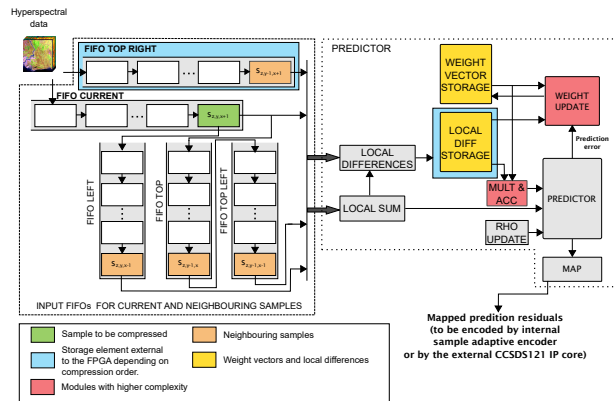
Hyperspectral data

FIFO TOP RIGHT

$s_{z,y-1,x+1}$

FIFO CURRENT

$s_{z,y,x+1}$

FIFO LEFT

FIFO TOP

FIFO TOP LEFT

$s_{z,y,x-1}$

$s_{z,y-1,x}$

$s_{z,y-1,x-1}$

INPUT FIFOs FOR CURRENT AND NEIGHBOURING SAMPLES

PREDICTOR

WEIGHT VECTOR STORAGE

WEIGHT UPDATE

LOCAL DIFF STORAGE

Prediction error

LOCAL DIFFERENCES

MULT & ACC

PREDICTOR

LOCAL SUM

RHO UPDATE

MAP

Mapped predition residuals (to be encoded by internal sample adaptive encoder or by the external CCSDS121 IP core)

Sample to be compressed

Neighbouring samples

Storage element external to the FPGA depending on compression order.

Weight vectors and local differences

Modules with higher complexity